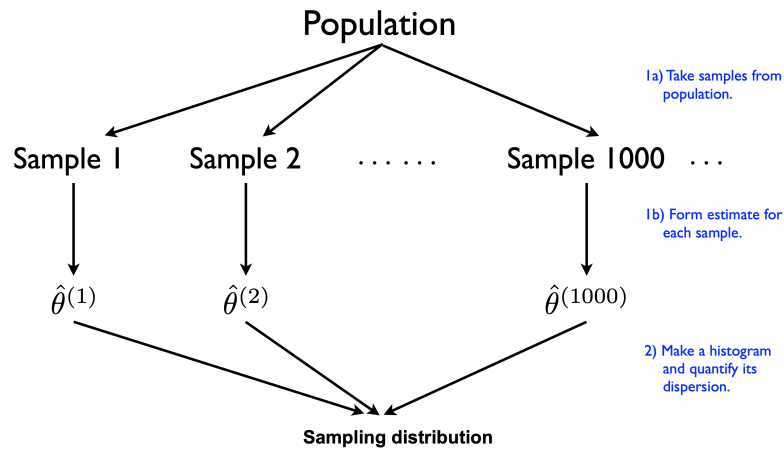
Population

1a) Take samples from population.

Sample 1 Sample 2 . . . . . . Sample 1000 . . .

1b) Form estimate for each sample.

$\hat{\theta}^{(1)}$ $\hat{\theta}^{(2)}$ $\hat{\theta}^{(1000)}$

2) Make a histogram and quantify its dispersion.

Sampling distribution